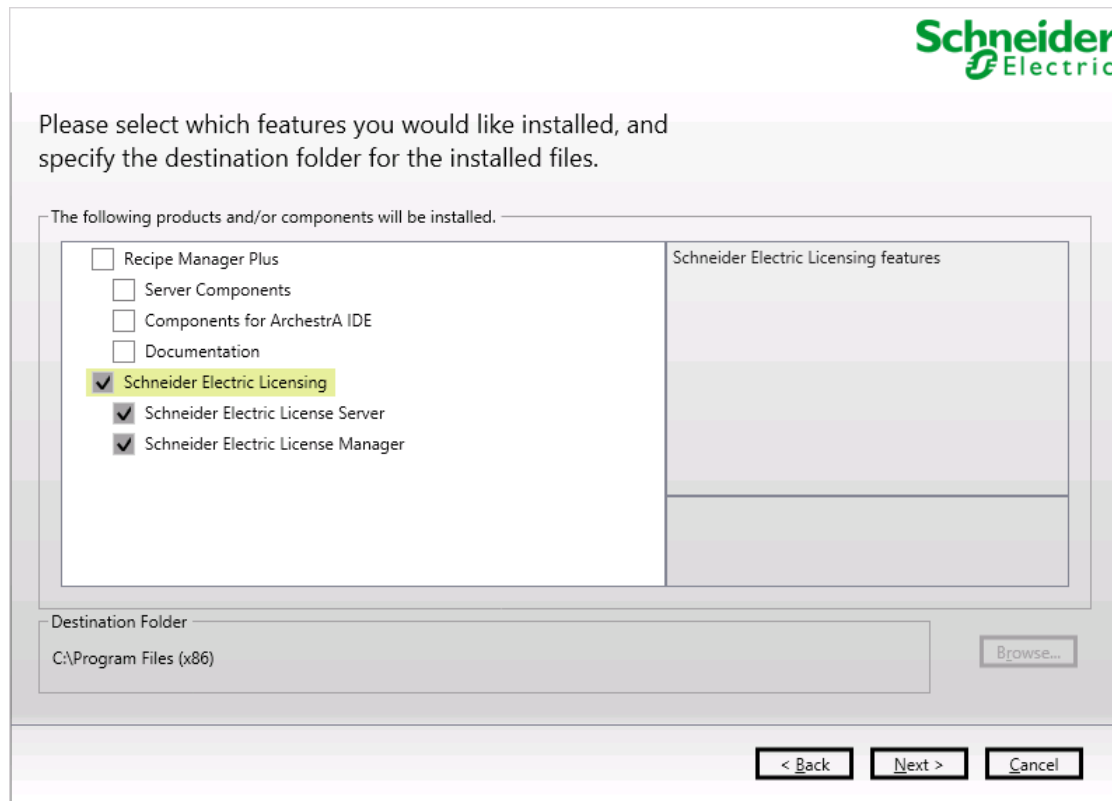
Schneider Electric

Please select which features you would like installed, and specify the destination folder for the installed files.

The following products and/or components will be installed.

Recipe Manager Plus
Server Components
Components for ArchestrA IDE
Documentation
Schneider Electric Licensing
Schneider Electric License Server
Schneider Electric License Manager

Schneider Electric Licensing features

Destination Folder
C:\Program Files (x86)

Browse...

< Back
Next >
Cancel